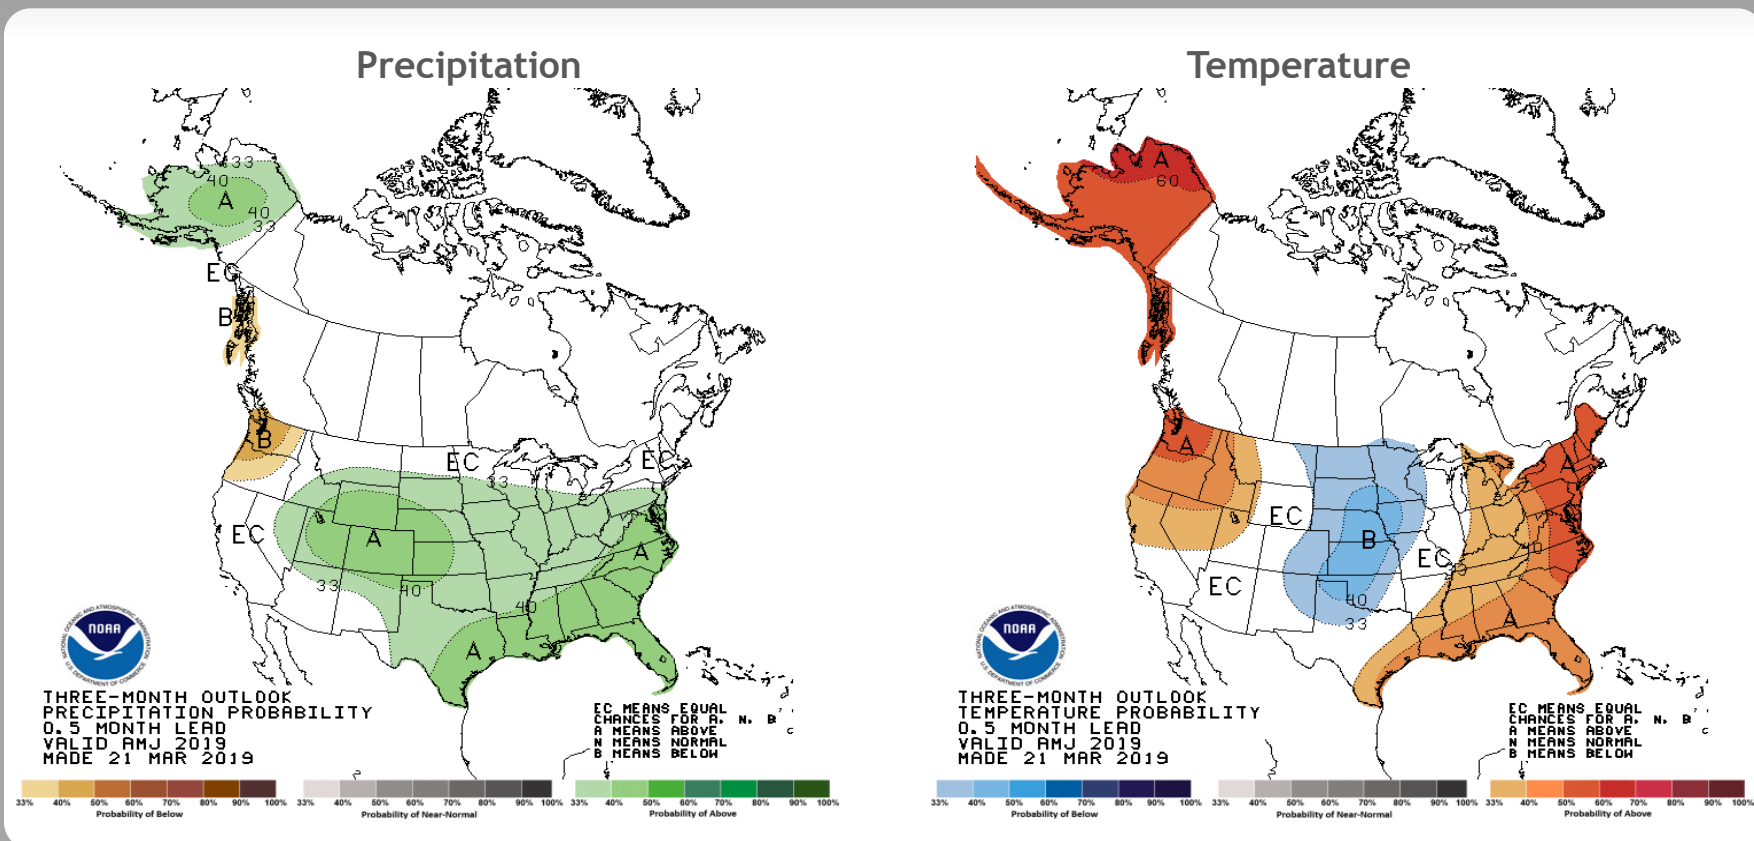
Precipitation

33
40
A
40
33
EC
B
B
EC
EC
33
EC
A
A
33
40
40
A

NOAA
NATIONAL OCEANIC AND ATMOSPHERIC ADMINISTRATION
U.S. DEPARTMENT OF COMMERCE

THREE-MONTH OUTLOOK
PRECIPITATION PROBABILITY
0.5 MONTH LEAD
VALID AMJ 2019
MADE 21 MAR 2019

EC MEANS EQUAL
CHANCES FOR A, N, B
A MEANS ABOVE
N MEANS NORMAL
B MEANS BELOW

33% 40% 50% 60% 70% 80% 90% 100%
Probability of Below
33% 40% 50% 60% 70% 80% 90% 100%
Probability of Near-Normal
33% 40% 50% 60% 70% 80% 90% 100%
Probability of Above

Temperature

A
60
A
EC
B
EC
EC
40
33
A
40
A

NOAA
NATIONAL OCEANIC AND ATMOSPHERIC ADMINISTRATION
U.S. DEPARTMENT OF COMMERCE

THREE-MONTH OUTLOOK
TEMPERATURE PROBABILITY
0.5 MONTH LEAD
VALID AMJ 2019
MADE 21 MAR 2019

EC MEANS EQUAL
CHANCES FOR A, N, B
A MEANS ABOVE
N MEANS NORMAL
B MEANS BELOW

33% 40% 50% 60% 70% 80% 90% 100%
Probability of Below
33% 40% 50% 60% 70% 80% 90% 100%
Probability of Near-Normal
33% 40% 50% 60% 70% 80% 90% 100%
Probability of Above